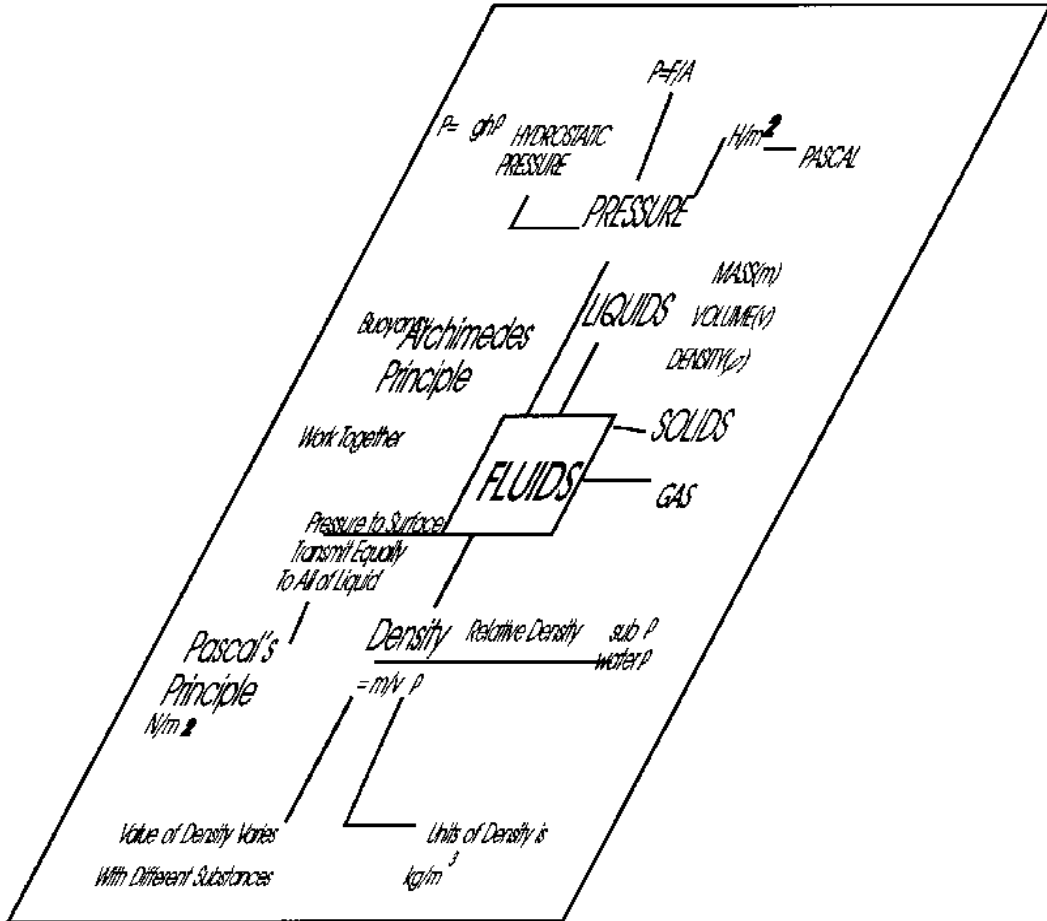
P=F/A

P= ghP HYDROSTATIC PRESSURE

H/m$^2$ PASCAL

PRESSURE

MASS(m)

VOLUME(v)

DENSITY($\rho$)

LIQUIDS

Buoyancy Archimedes Principle

SOLIDS

Work Together

FLUIDS

GAS

Pressure to Surface Transmit Equally To All of Liquid

Pascal's Principle

N/m $^2$

Density

Relative Density

sub P
water P

= m/v P

Value of Density Varies With Different Substances

Units of Density is kg/m$^3$